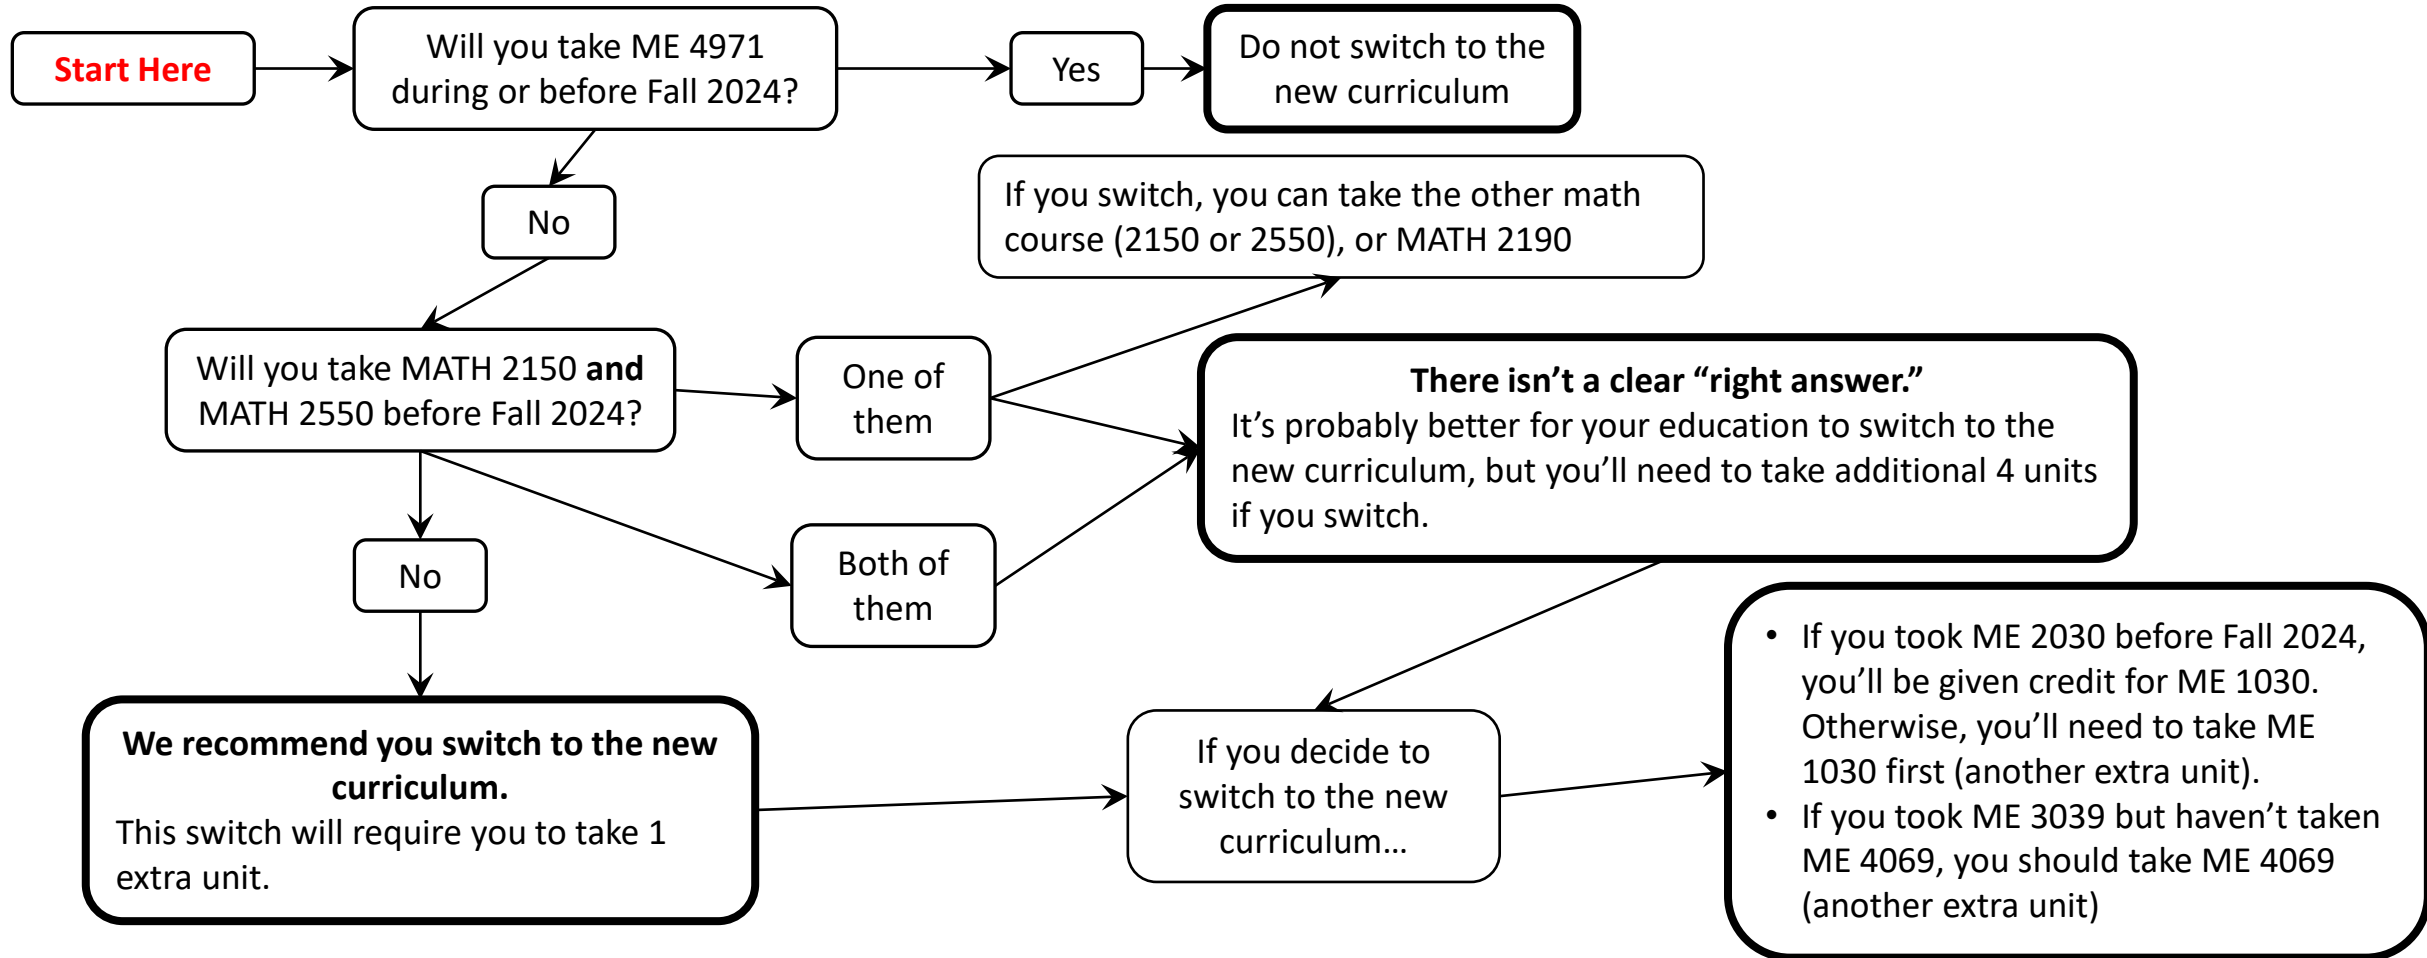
Start Here

Will you take ME 4971 during or before Fall 2024?

Yes

Do not switch to the new curriculum

No

If you switch, you can take the other math course (2150 or 2550), or MATH 2190

Will you take MATH 2150 **and** MATH 2550 before Fall 2024?

One of them

**There isn't a clear "right answer."**
It's probably better for your education to switch to the new curriculum, but you'll need to take additional 4 units if you switch.

No

Both of them

• If you took ME 2030 before Fall 2024, you'll be given credit for ME 1030. Otherwise, you'll need to take ME 1030 first (another extra unit).
• If you took ME 3039 but haven't taken ME 4069, you should take ME 4069 (another extra unit)

**We recommend you switch to the new curriculum.**
This switch will require you to take 1 extra unit.

If you decide to switch to the new curriculum…